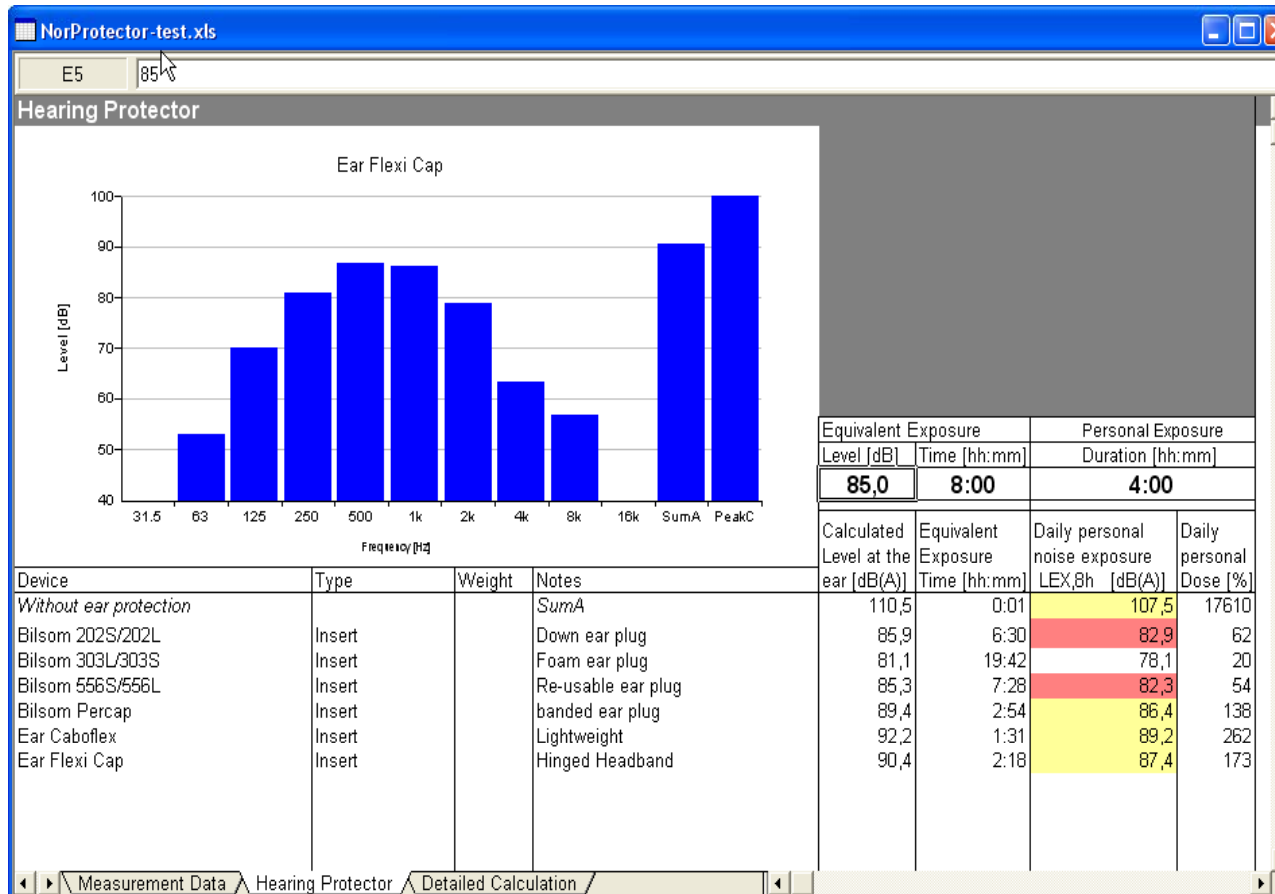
NorProtector-test.xls

E5 | 85

Hearing Protector

Ear Flexi Cap

Level [dB]

100
90
80
70
60
50
40

31.5 63 125 250 500 1k 2k 4k 8k 16k SumA PeakC

Frequency [Hz]

| Equivalent Exposure | | Personal Exposure |
|---|---|---|
| Level [dB] | Time [hh:mm] | Duration [hh:mm] |
| 85,0 | 8:00 | 4:00 |

| Device | Type | Weight | Notes | Calculated Level at the ear [dB(A)] | Equivalent Exposure Time [hh:mm] | Daily personal noise exposure LEX,8h [dB(A)] | Daily personal Dose [%] |
|---|---|---|---|---|---|---|---|
| Without ear protection | | | SumA | 110,5 | 0:01 | 107,5 | 17610 |
| Bilsom 202S/202L | Insert | | Down ear plug | 85,9 | 6:30 | 82,9 | 62 |
| Bilsom 303L/303S | Insert | | Foam ear plug | 81,1 | 19:42 | 78,1 | 20 |
| Bilsom 556S/556L | Insert | | Re-usable ear plug | 85,3 | 7:28 | 82,3 | 54 |
| Bilsom Percap | Insert | | banded ear plug | 89,4 | 2:54 | 86,4 | 138 |
| Ear Caboflex | Insert | | Lightweight | 92,2 | 1:31 | 89,2 | 262 |
| Ear Flexi Cap | Insert | | Hinged Headband | 90,4 | 2:18 | 87,4 | 173 |

Measurement Data | Hearing Protector | Detailed Calculation